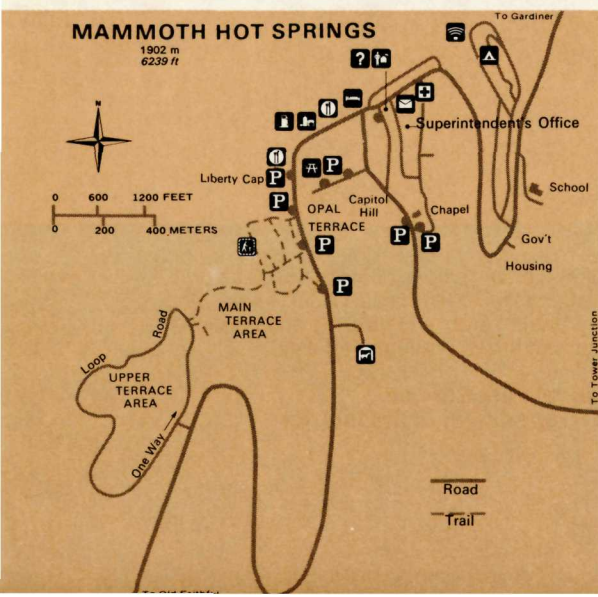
MAMMOTH HOT SPRINGS
1902 m
6239 ft

N

0 600 1200 FEET
0 200 400 METERS

To Gardiner

Superintendent's Office

Liberty Cap

P

P

OPAL TERRACE

Capitol Hill

Chapel

School

P

P

P

Gov't Housing

P

MAIN TERRACE AREA

Loop Road

UPPER TERRACE AREA

One Way

To Tower Junction

Road

Trail

To Old Faithful